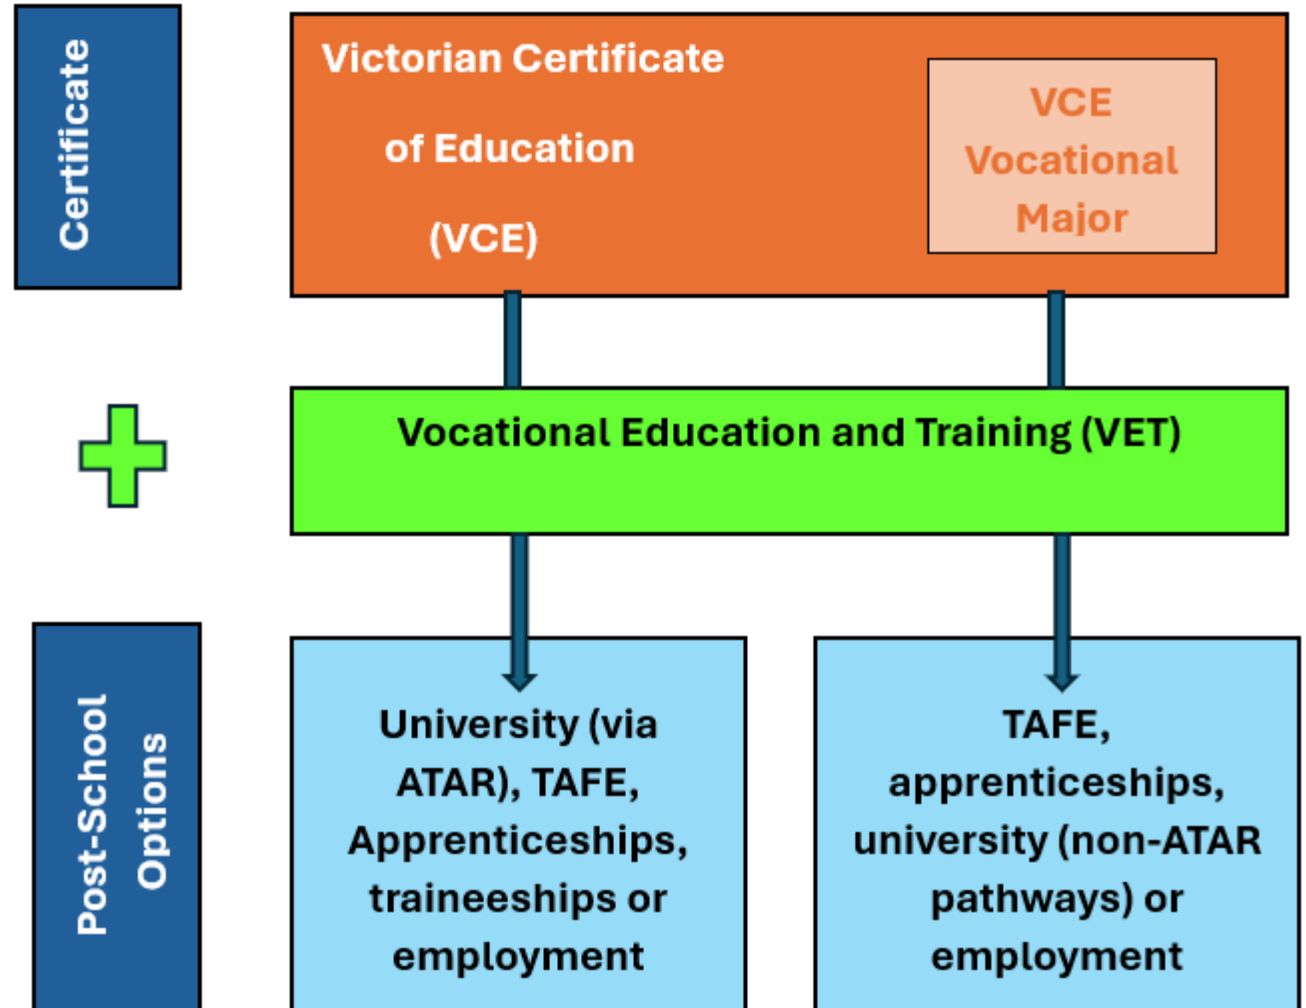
Certificate

Victorian Certificate of Education (VCE)

VCE Vocational Major

Vocational Education and Training (VET)

Post-School Options

University (via ATAR), TAFE, Apprenticeships, traineeships or employment

TAFE, apprenticeships, university (non-ATAR pathways) or employment